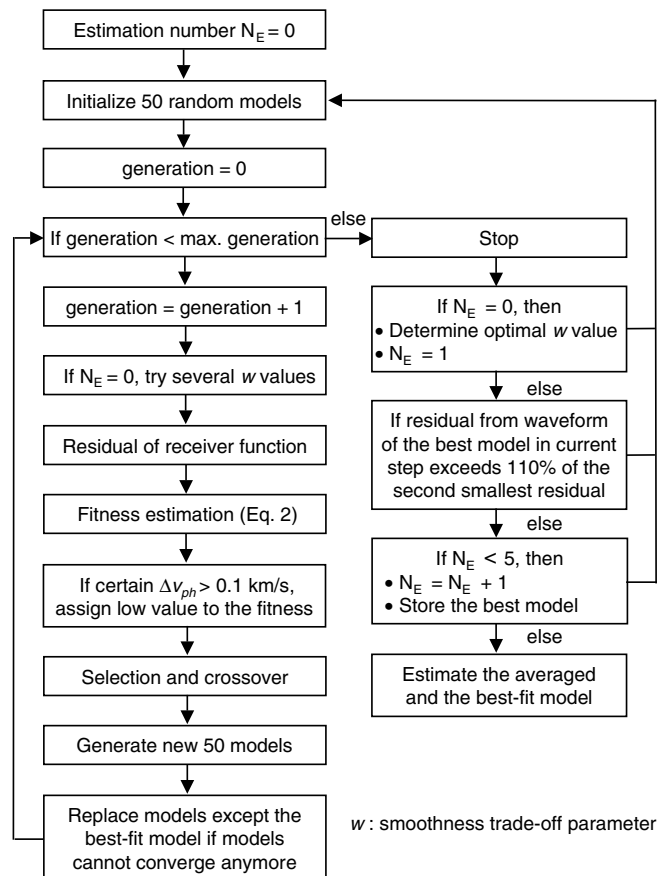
Estimation number $N_E = 0$

Initialize 50 random models

generation = 0

If generation < max. generation

else

Stop

generation = generation + 1

If $N_E = 0$, try several $w$ values

Residual of receiver function

Fitness estimation (Eq. 2)

If certain $\Delta v_{ph} > 0.1$ km/s, assign low value to the fitness

Selection and crossover

Generate new 50 models

Replace models except the best-fit model if models cannot converge anymore

If $N_E = 0$, then
• Determine optimal $w$ value
• $N_E = 1$

else

If residual from waveform of the best model in current step exceeds 110% of the second smallest residual

else

If $N_E < 5$, then
• $N_E = N_E + 1$
• Store the best model

else

Estimate the averaged and the best-fit model

$w$ : smoothness trade-off parameter